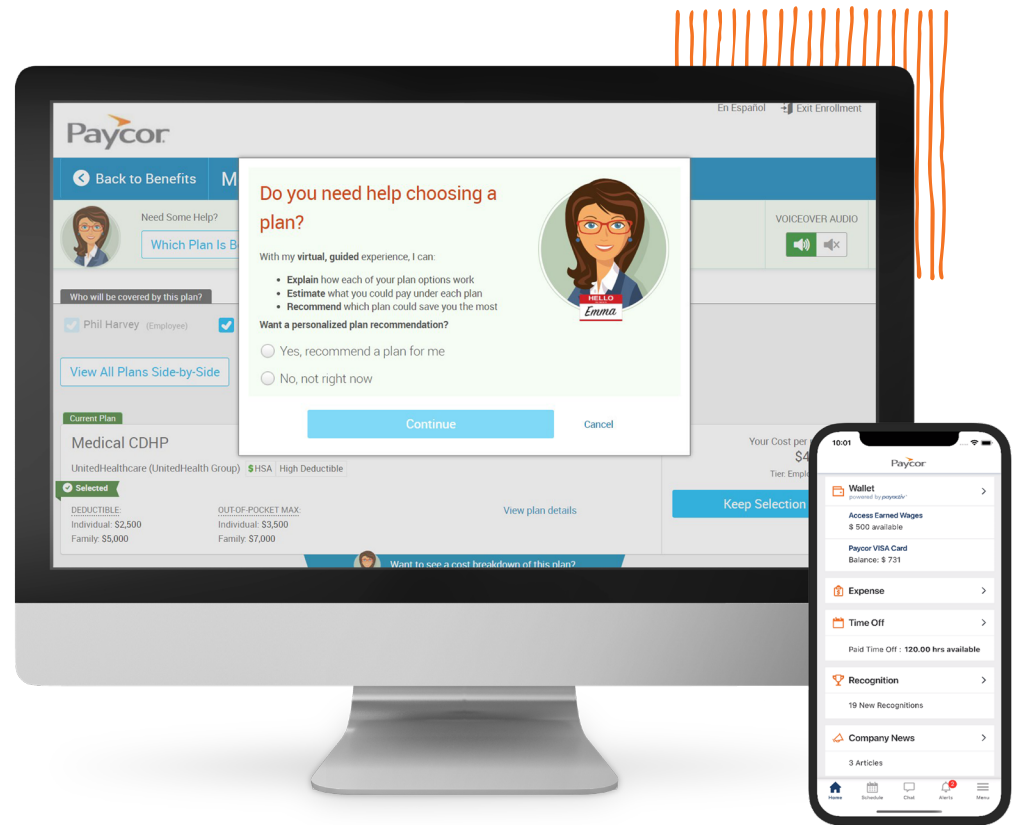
En Español
Exit Enrollment

Paycor

Back to Benefits
M

Need Some Help?
Which Plan Is B

VOICEOVER AUDIO

Who will be covered by this plan?
Phil Harvey (Employee)

View All Plans Side-by-Side

Current Plan
Medical CDHP
UnitedHealthcare (UnitedHealth Group) $HSA High Deductible
Selected
DEDUCTIBLE:
Individual: $2,500
Family: $5,000
OUT-OF-POCKET MAX:
Individual: $3,500
Family: $7,000
View plan details

Your Cost per
$4
Tier: Empl
Keep Selection

Want to see a cost breakdown of this plan?

Do you need help choosing a plan?

With my virtual, guided experience, I can:
- Explain how each of your plan options work
- Estimate what you could pay under each plan
- Recommend which plan could save you the most

Want a personalized plan recommendation?
Yes, recommend a plan for me
No, not right now

HELLO
Emma

Continue
Cancel

10:01
Paycor
Wallet
powered by paycoliv
Access Earned Wages
$ 500 available
Paycor VISA Card
Balance: $ 731
Expense
Time Off
Paid Time Off : 120.00 hrs available
Recognition
19 New Recognitions
Company News
3 Articles
Home Schedule Chat Alerts Menu